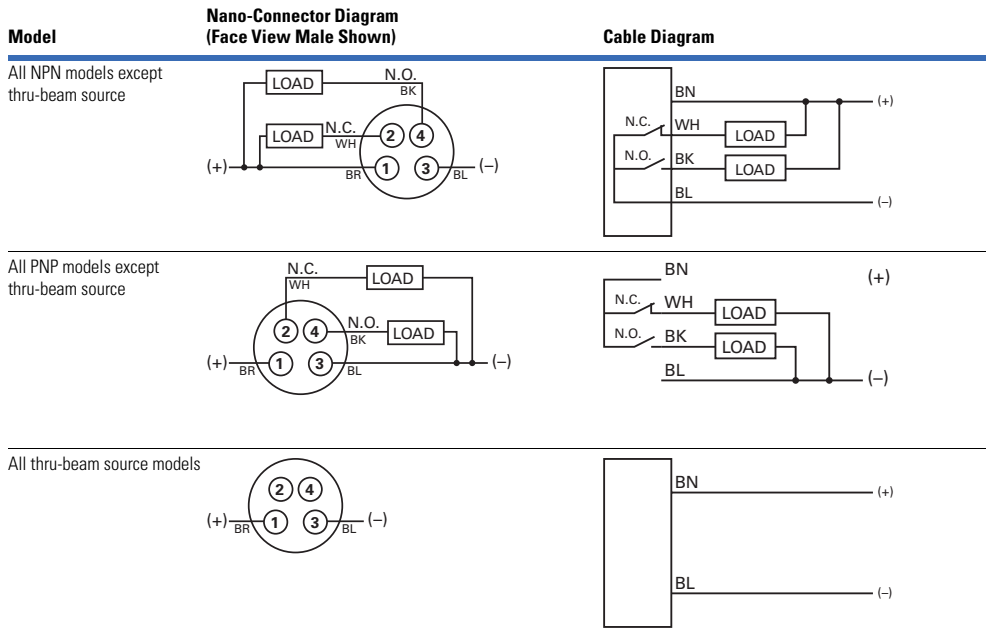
| Model | Nano-Connector Diagram (Face View Male Shown) | Cable Diagram |
|---|---|---|
| All NPN models except thru-beam source | LOAD N.O. BK LOAD N.C. WH 2 4 (+) BR 1 3 BL (–) | BN (+) N.C. WH LOAD N.O. BK LOAD BL (–) |
| All PNP models except thru-beam source | N.C. WH LOAD 2 4 N.O. BK LOAD (+) BR 1 3 BL (–) | BN (+) N.C. WH LOAD N.O. BK LOAD BL (–) |
| All thru-beam source models | 2 4 (+) BR 1 3 BL (–) | BN (+) BL (–) |